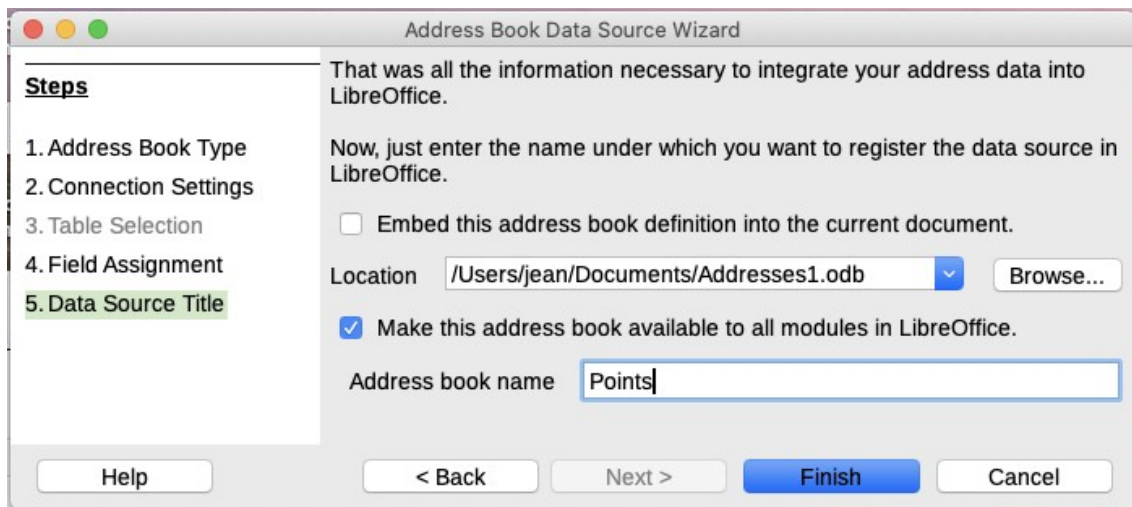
Address Book Data Source Wizard

Steps

1. Address Book Type
2. Connection Settings
3. Table Selection
4. Field Assignment
5. Data Source Title

That was all the information necessary to integrate your address data into LibreOffice.

Now, just enter the name under which you want to register the data source in LibreOffice.

Embed this address book definition into the current document.

Location /Users/jean/Documents/Addresses1.odb Browse...

Make this address book available to all modules in LibreOffice.

Address book name Points

Help < Back Next > Finish Cancel